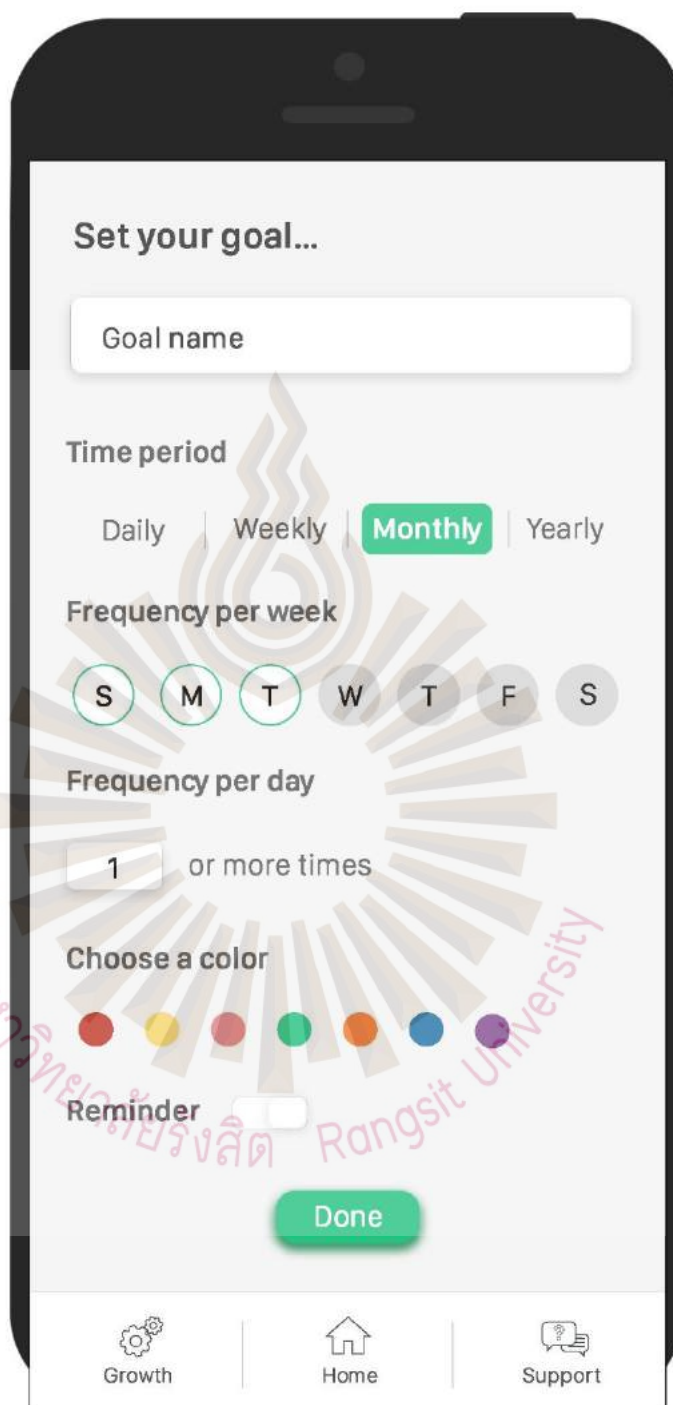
Set your goal...

Goal name

Time period

Daily | Weekly | Monthly | Yearly

Frequency per week

S M T W T F S

Frequency per day

1 or more times

Choose a color

Reminder

Done

Growth Home Support

มหาวิทยาลัยรังสิต Rangsit University